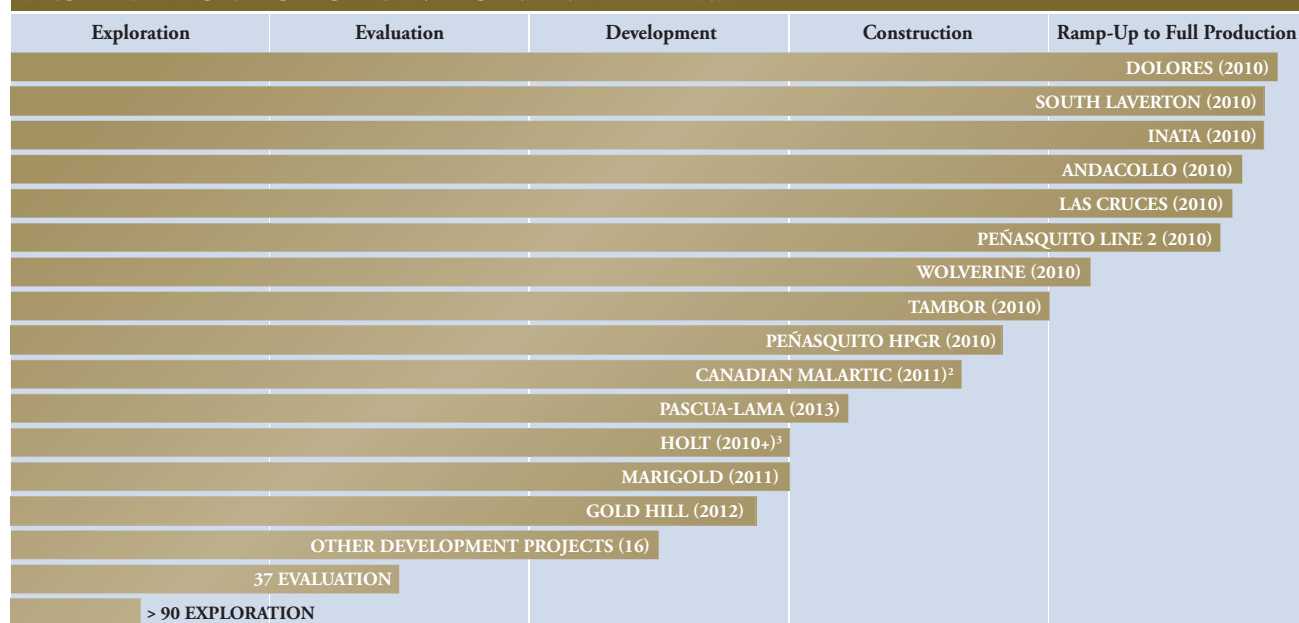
| Exploration | Evaluation | Development | Construction | Ramp-Up to Full Production |
|---|---|---|---|---|

DOLORES (2010)
SOUTH LAVERTON (2010)
INATA (2010)
ANDACOLLO (2010)
LAS CRUCES (2010)
PEÑASQUITO LINE 2 (2010)
WOLVERINE (2010)
TAMBOR (2010)
PEÑASQUITO HPGR (2010)
CANADIAN MALARTIC (2011)$^2$
PASCUA-LAMA (2013)
HOLT (2010+)$^3$
MARIGOLD (2011)
GOLD HILL (2012)
OTHER DEVELOPMENT PROJECTS (16)
37 EVALUATION
> 90 EXPLORATION